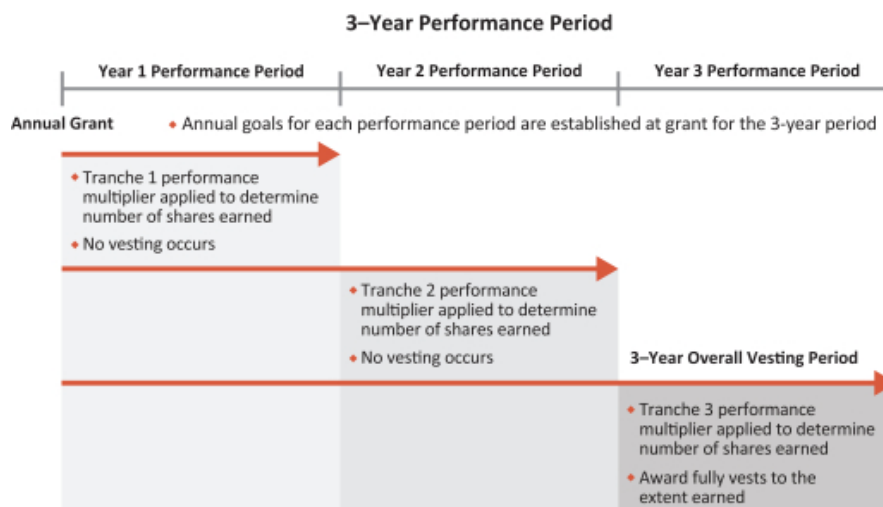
3–Year Performance Period

Year 1 Performance Period

Year 2 Performance Period

Year 3 Performance Period

Annual Grant

• Annual goals for each performance period are established at grant for the 3-year period

• Tranche 1 performance multiplier applied to determine number of shares earned

• No vesting occurs

• Tranche 2 performance multiplier applied to determine number of shares earned

• No vesting occurs

3–Year Overall Vesting Period

• Tranche 3 performance multiplier applied to determine number of shares earned

• Award fully vests to the extent earned